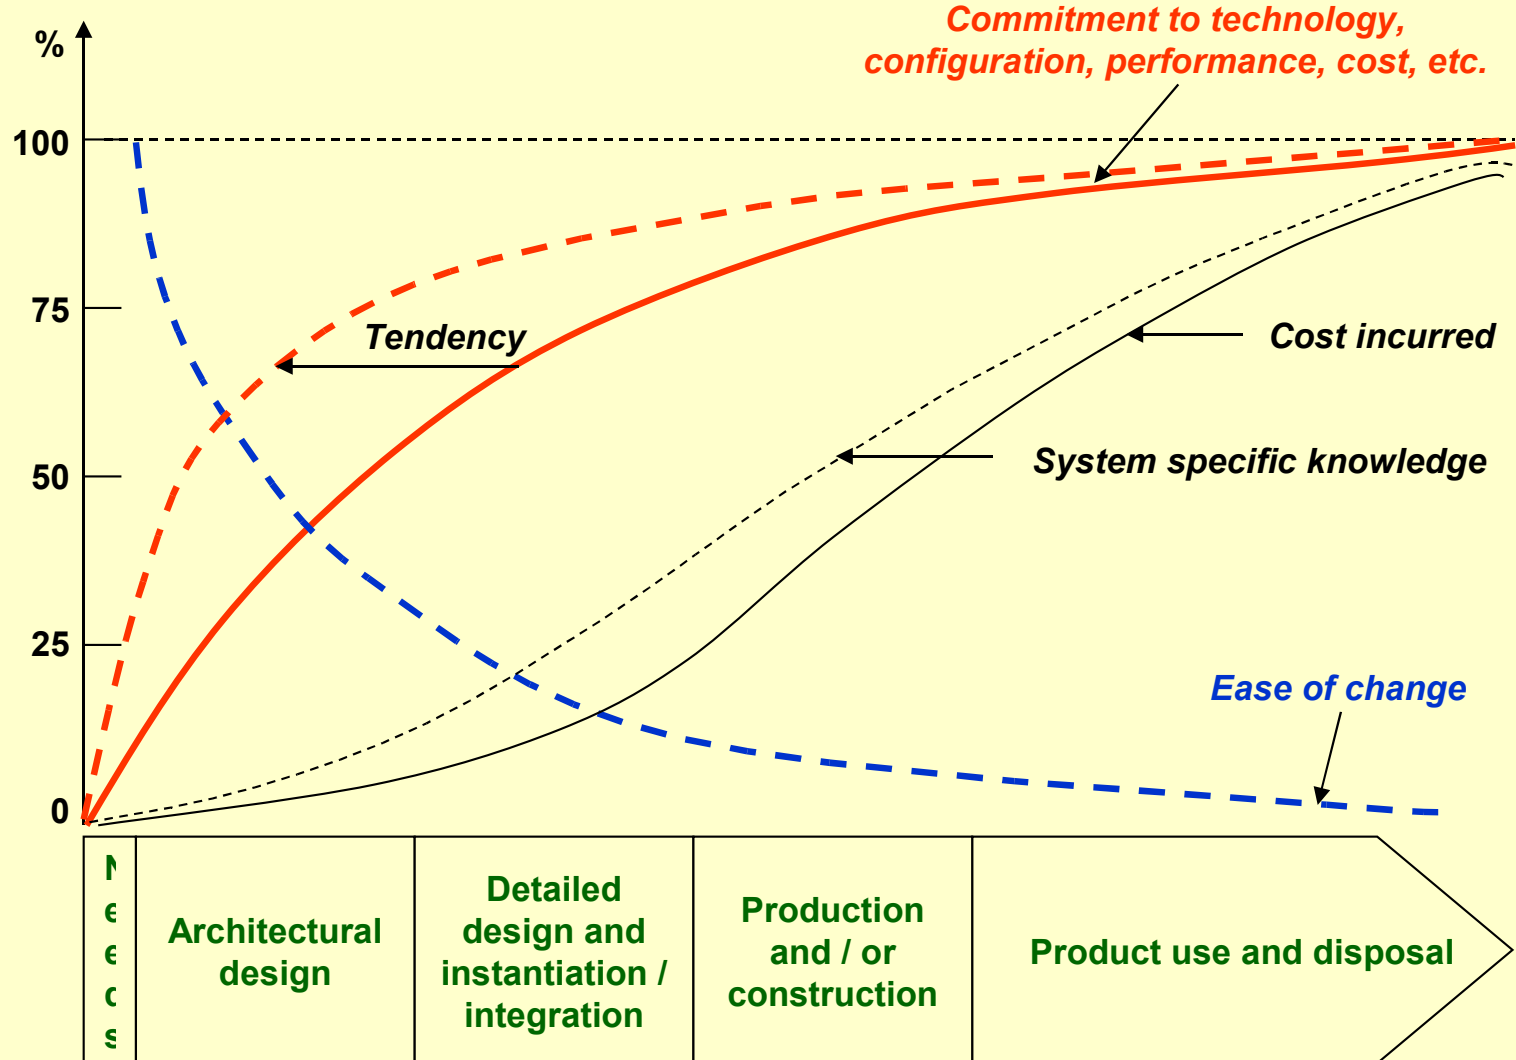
%

100

75

50

25

0

Commitment to technology, configuration, performance, cost, etc.

Tendency

Cost incurred

System specific knowledge

Ease of change

N e e d s

Architectural design

Detailed design and instantiation / integration

Production and / or construction

Product use and disposal